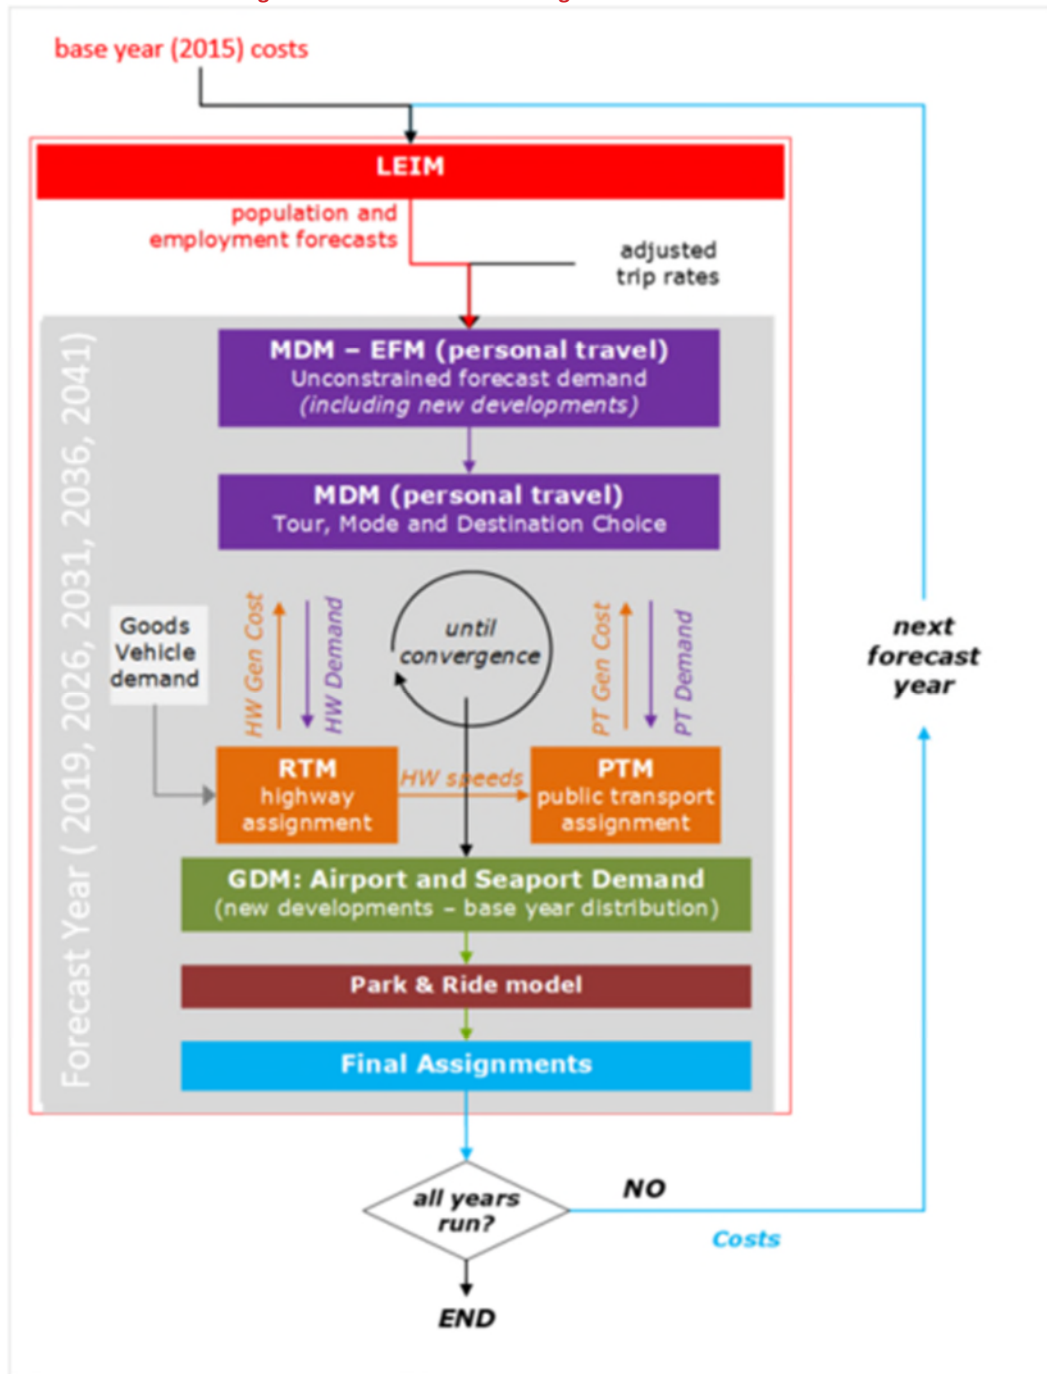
base year (2015) costs

LEIM

population and employment forecasts

adjusted trip rates

Forecast Year ( 2019, 2026, 2031, 2036, 2041)

MDM – EFM (personal travel)
Unconstrained forecast demand
(including new developments)

MDM (personal travel)
Tour, Mode and Destination Choice

Goods Vehicle demand

HW Gen Cost

HW Demand

until convergence

PT Gen Cost

PT Demand

RTM
highway assignment

HW speeds

PTM
public transport assignment

GDM: Airport and Seaport Demand
(new developments – base year distribution)

Park & Ride model

Final Assignments

all years run?

NO

Costs

next forecast year

END